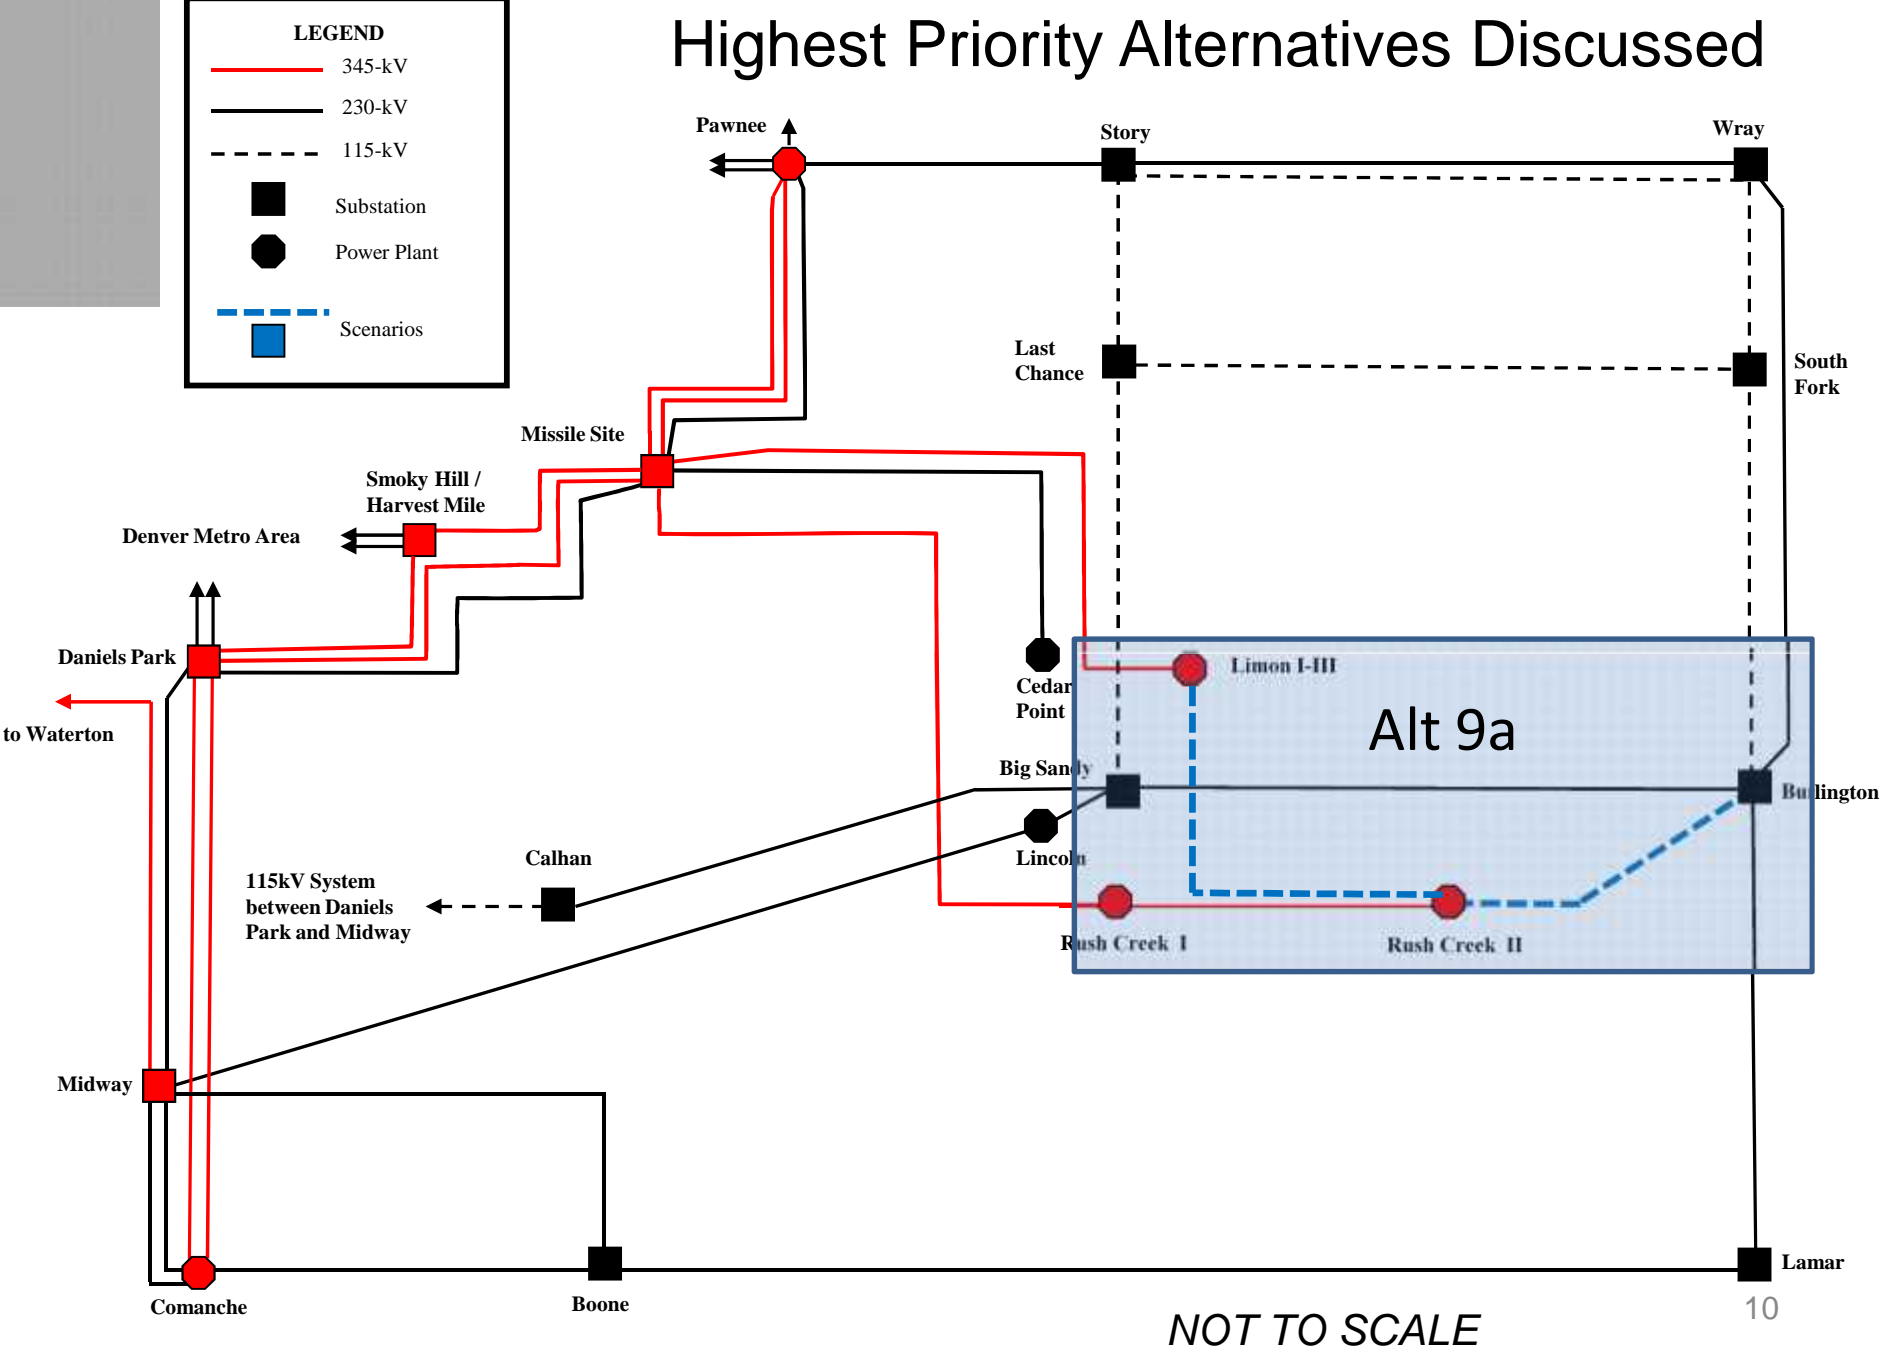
LEGEND
345-kV
230-kV
115-kV
Substation
Power Plant
Scenarios

Highest Priority Alternatives Discussed

Pawnee
Story
Wray
Last Chance
South Fork
Missile Site
Smoky Hill / Harvest Mile
Denver Metro Area
Daniels Park
to Waterton
Cedar Point
Limon I-III
Alt 9a
Big Sandy
Burlington
Lincoln
Calhan
115kV System between Daniels Park and Midway
Rush Creek I
Rush Creek II
Midway
Lamar
Comanche
Boone
NOT TO SCALE
10